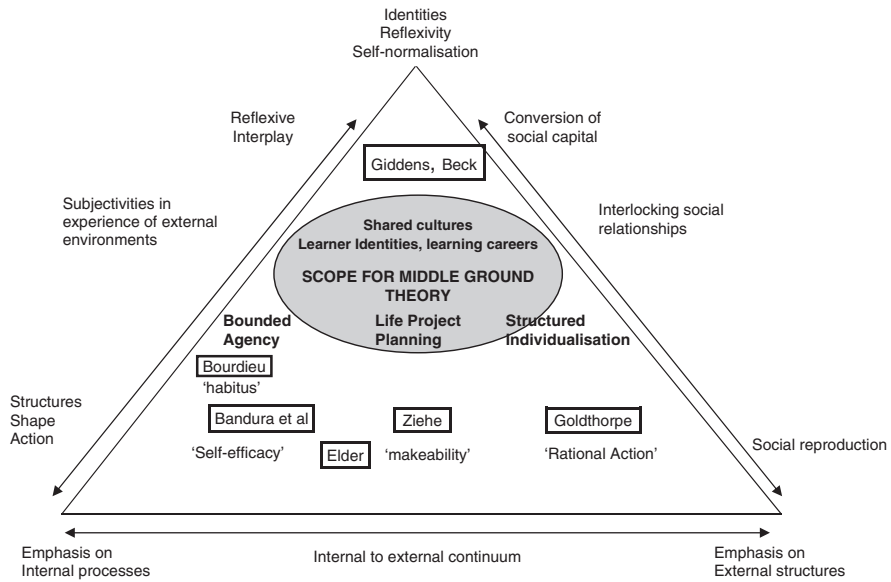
Identities
Reflexivity
Self-normalisation

Reflexive Interplay

Conversion of social capital

Giddens, Beck

Subjectivities in experience of external environments

Interlocking social relationships

Shared cultures
Learner Identities, learning careers

SCOPE FOR MIDDLE GROUND THEORY

Bounded Agency

Life Project Planning

Structured Individualisation

Bourdieu
'habitus'

Structures Shape Action

Bandura et al

Ziehe

Goldthorpe

Social reproduction

'Self-efficacy'

Elder

'makeability'

'Rational Action'

Emphasis on Internal processes

Internal to external continuum

Emphasis on External structures